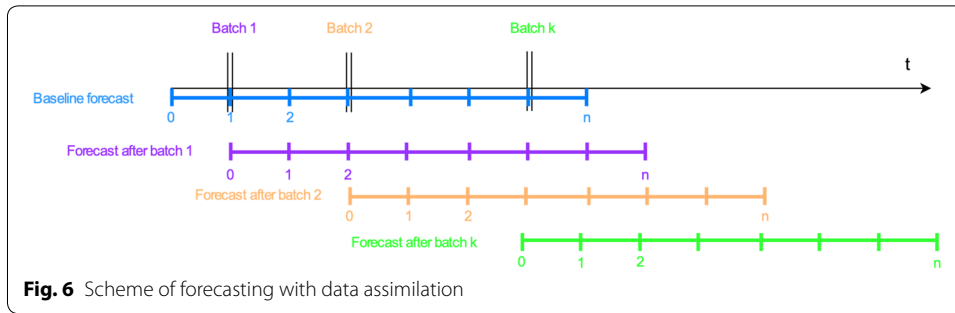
Batch 1
Batch 2
Batch k

t

Baseline forecast
0
1
2
n

Forecast after batch 1
0
1
2
n

Forecast after batch 2
0
1
2
n

Forecast after batch k
0
1
2
n

**Fig. 6** Scheme of forecasting with data assimilation